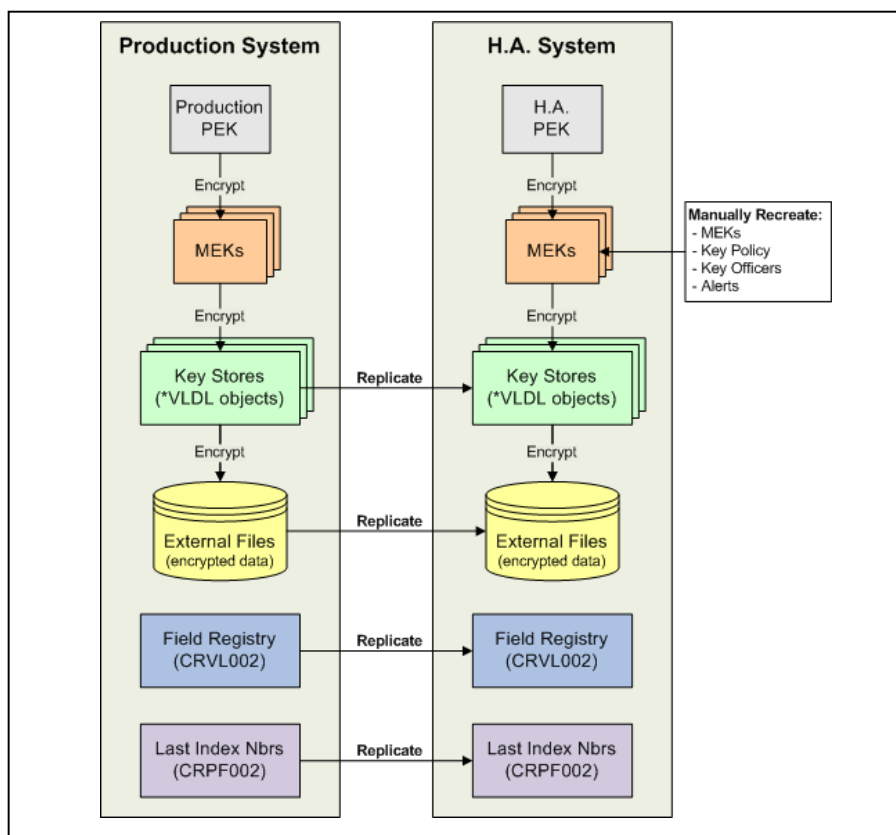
Production System

Production PEK

Encrypt

MEKs

Encrypt

Key Stores (*VLDL objects)

Encrypt

External Files (encrypted data)

Field Registry (CRVL002)

Last Index Nbrs (CRPF002)

Replicate

Replicate

Replicate

Replicate

H.A. System

H.A. PEK

Encrypt

MEKs

Encrypt

Key Stores (*VLDL objects)

Encrypt

External Files (encrypted data)

Field Registry (CRVL002)

Last Index Nbrs (CRPF002)

Manually Recreate:
- MEKs
- Key Policy
- Key Officers
- Alerts